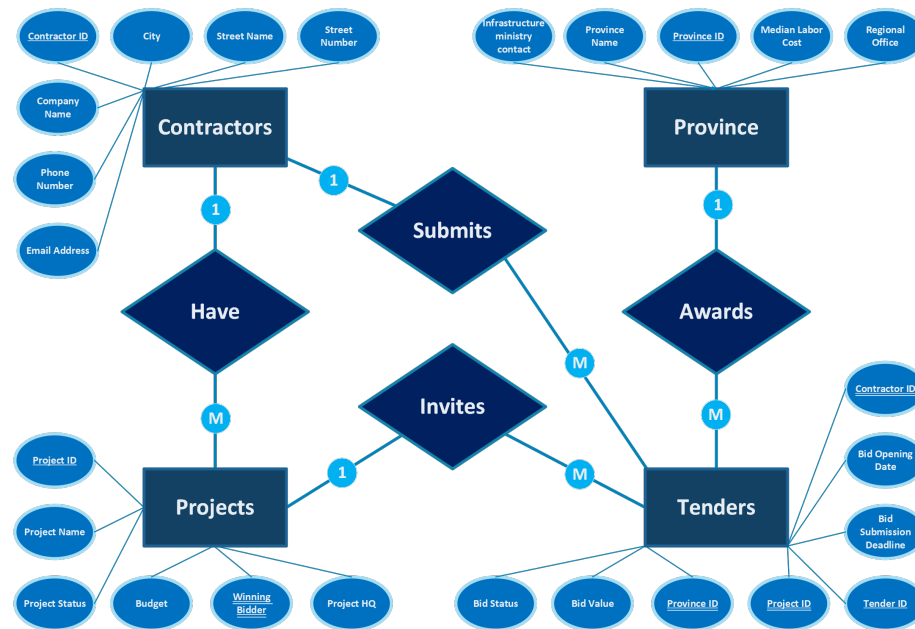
Contractor ID
City
Street Name
Street Number
Company Name
Phone Number
Email Address
Contractors
1
1
Submits
Have
M
Infrastructure ministry contact
Province Name
Province ID
Median Labor Cost
Regional Office
Province
1
Awards
M
M
Invites
1
M
Project ID
Project Name
Project Status
Projects
Budget
Winning Bidder
Project HQ
Contractor ID
Bid Opening Date
Bid Submission Deadline
Tenders
Bid Status
Bid Value
Province ID
Project ID
Tender ID